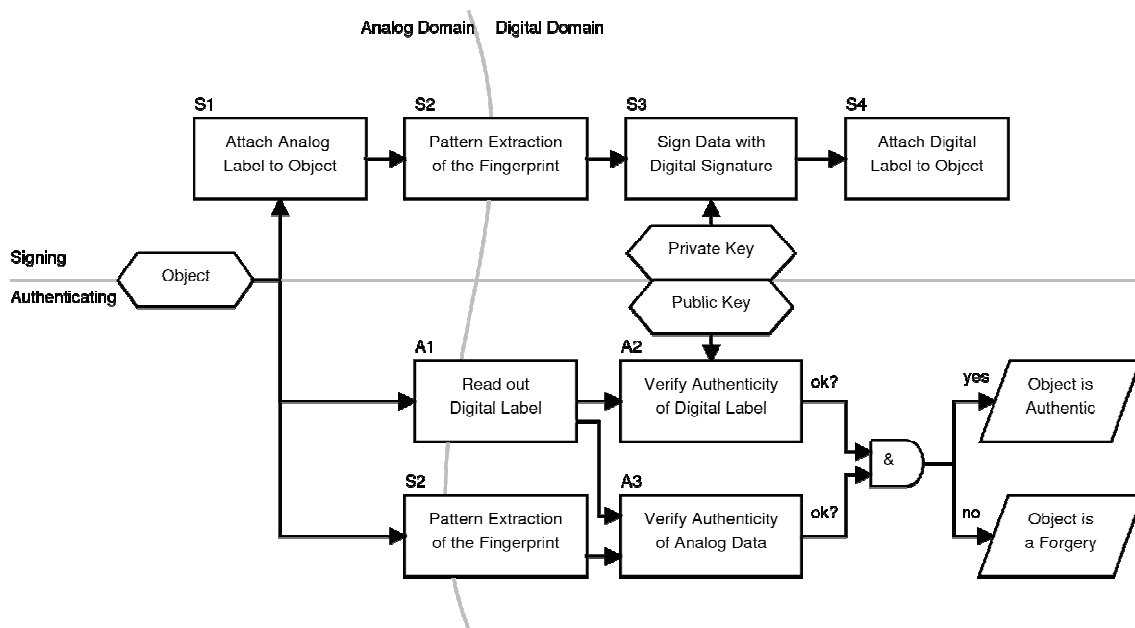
Analog Domain Digital Domain

S1
Attach Analog Label to Object

S2
Pattern Extraction of the Fingerprint

S3
Sign Data with Digital Signature

S4
Attach Digital Label to Object

Signing

Authenticating

Object

Private Key

Public Key

A1
Read out Digital Label

A2
Verify Authenticity of Digital Label

ok?

S2
Pattern Extraction of the Fingerprint

A3
Verify Authenticity of Analog Data

ok?

&

yes

Object is Authentic

no

Object is a Forgery